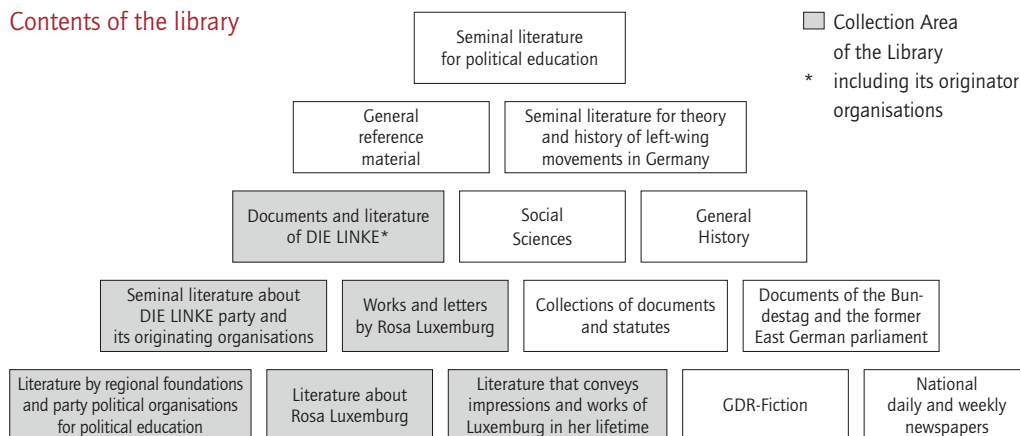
Contents of the library

Collection Area of the Library

* including its originator organisations

Seminal literature for political education

General reference material

Seminal literature for theory and history of left-wing movements in Germany

Documents and literature of DIE LINKE*

Social Sciences

General History

Seminal literature about DIE LINKE party and its originating organisations

Works and letters by Rosa Luxemburg

Collections of documents and statutes

Documents of the Bundestag and the former East German parliament

Literature by regional foundations and party political organisations for political education

Literature about Rosa Luxemburg

Literature that conveys impressions and works of Luxemburg in her lifetime

GDR-Fiction

National daily and weekly newspapers